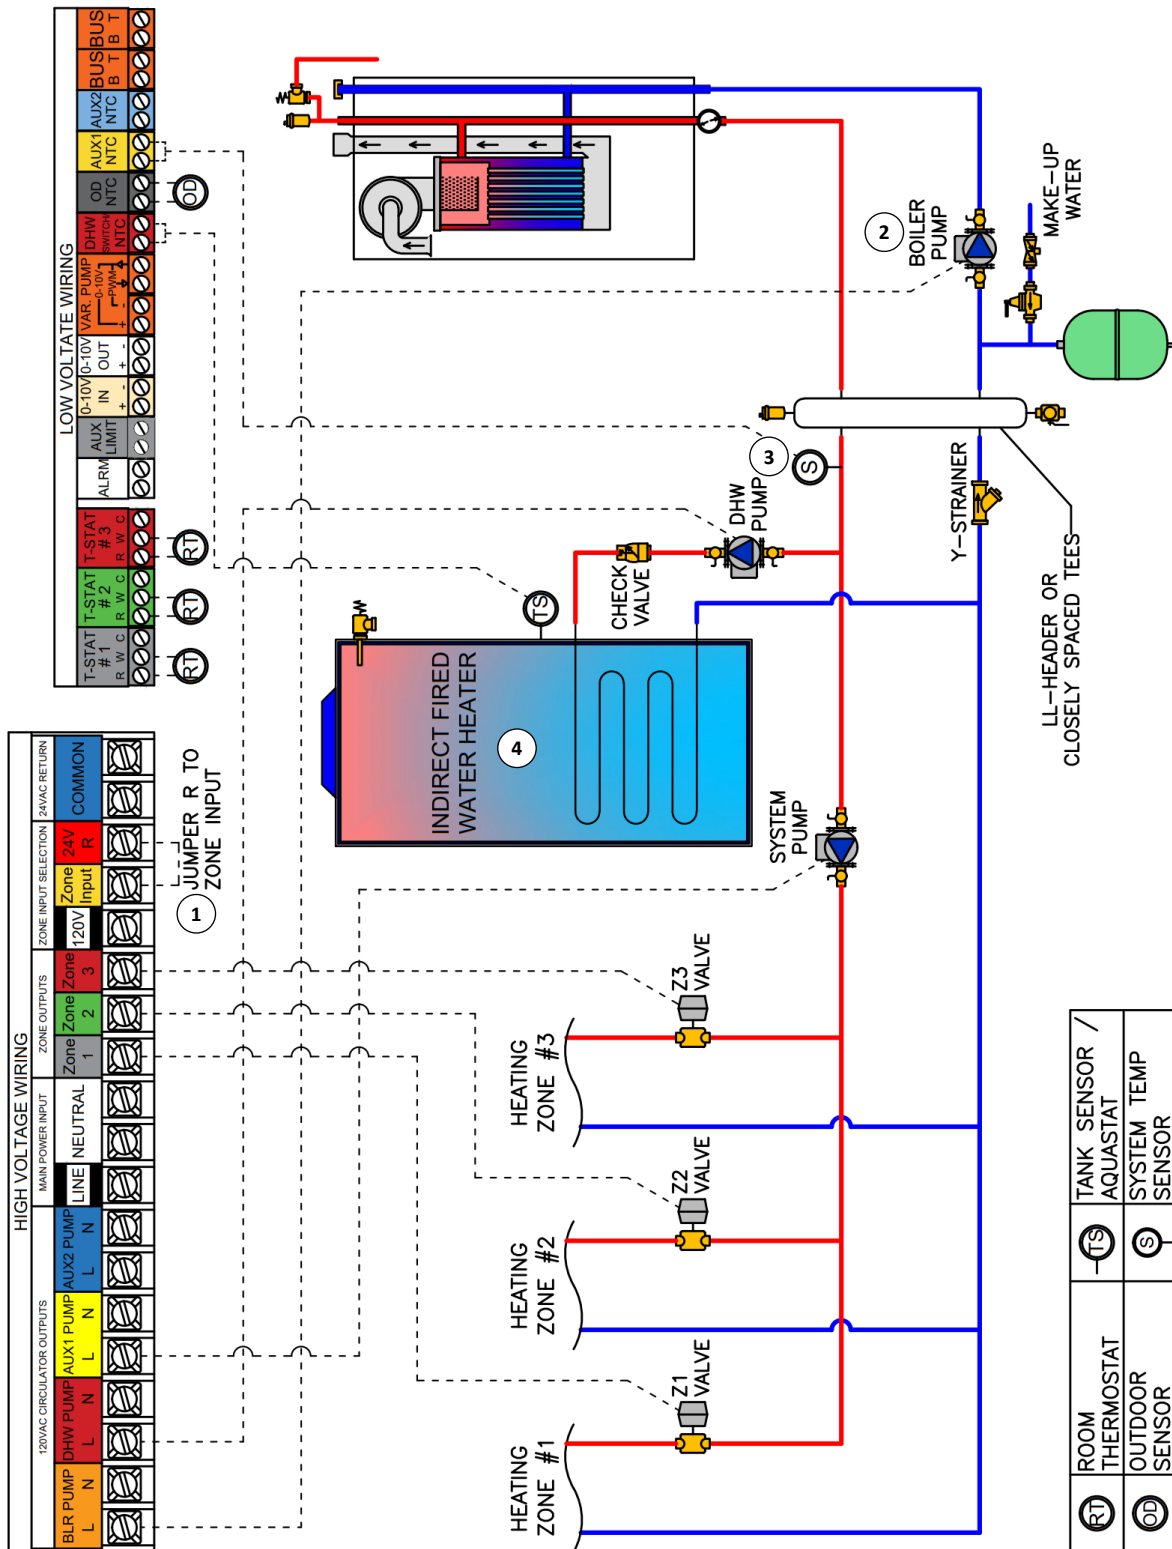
LOW VOLTATE WIRING

BUS B T
BUS B T
AUX2 NTC
AUX1 NTC
OD NTC
DHW SWITCH NTC
VAR. PUMP 0-10V PWM + -
0-10V OUT + -
0-10V IN + -
AUX LIMIT
ALRM

T-STAT #3 R W C
T-STAT #2 R W C
T-STAT #1 R W C

RT
RT
RT
OD

HIGH VOLTAGE WIRING

120VAC CIRCULATOR OUTPUTS
BLR PUMP L N
DHW PUMP L N
AUX1 PUMP L N
AUX2 PUMP L N

MAIN POWER INPUT
LINE
NEUTRAL

ZONE OUTPUTS
Zone 1
Zone 2
Zone 3

ZONE INPUT SELECTION
120V
Zone Input
24V R

24VAC RETURN
COMMON

1
JUMPER R TO ZONE INPUT

2
BOILER PUMP

MAKE-UP WATER

3
S

DHW PUMP

CHECK VALVE

TS

Y-STRAINER

LL-HEADER OR CLOSELY SPACED TEES

4
INDIRECT FIRED WATER HEATER

SYSTEM PUMP

Z3 VALVE
HEATING ZONE #3

Z2 VALVE
HEATING ZONE #2

Z1 VALVE
HEATING ZONE #1

| RT | ROOM THERMOSTAT | TS | TANK SENSOR / AQUASTAT |
|---|---|---|---|
| OD | OUTDOOR SENSOR | S | SYSTEM TEMP SENSOR |